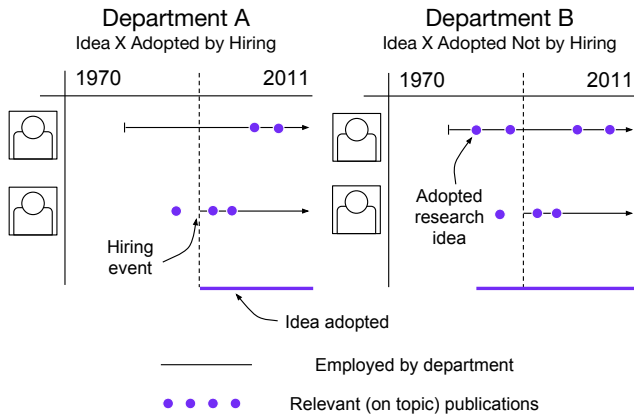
Department A
Idea X Adopted by Hiring

1970 2011

Hiring event

Department B
Idea X Adopted Not by Hiring

1970 2011

Adopted research idea

Idea adopted

Employed by department

Relevant (on topic) publications